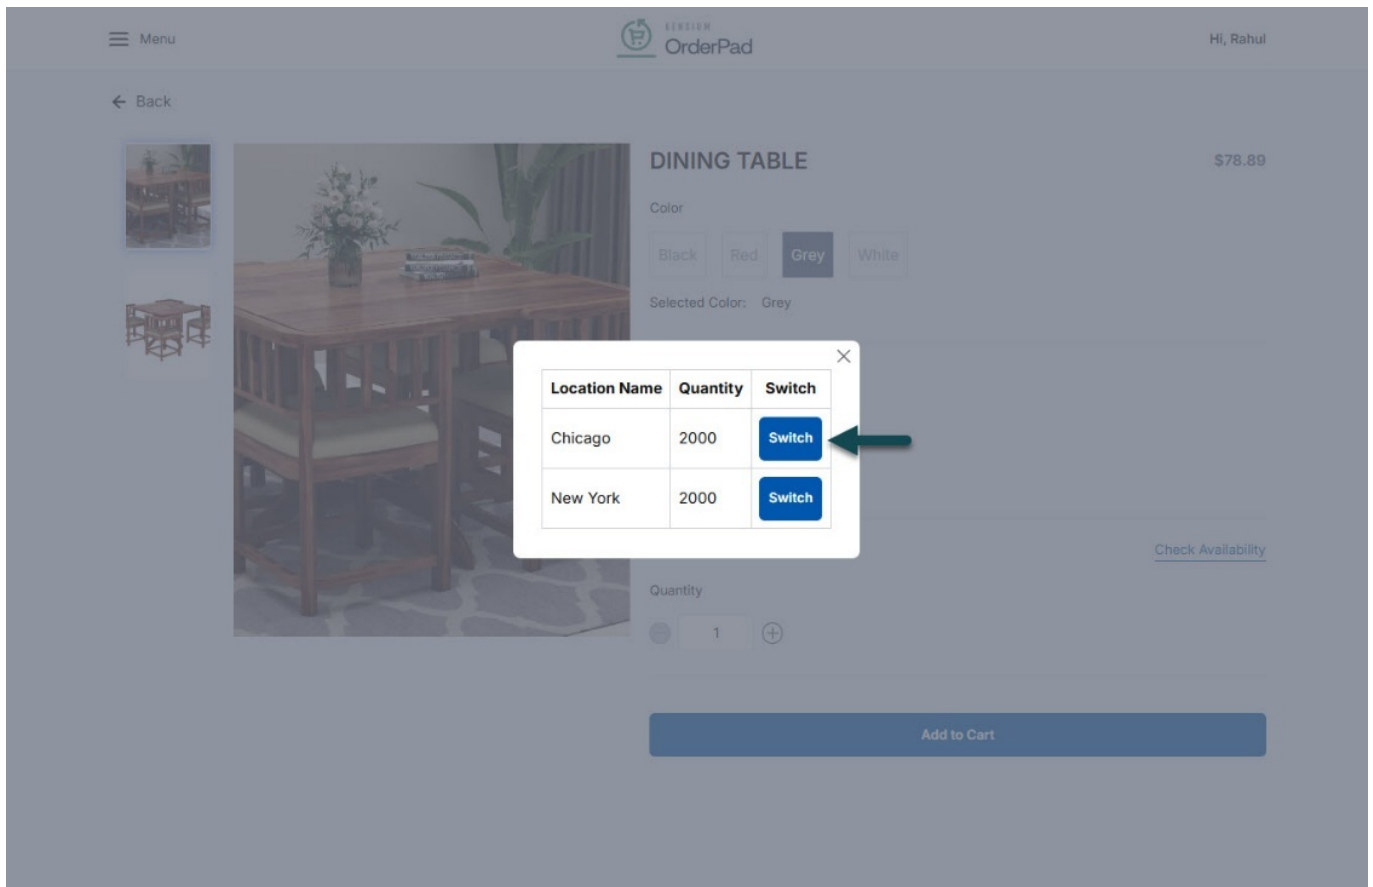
Menu

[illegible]
OrderPad

Hi, Rahul

Back

DINING TABLE

$78.89

Color

Black Red Grey White

Selected Color: Grey

| Location Name | Quantity | Switch |
|---|---|---|
| Chicago | 2000 | Switch |
| New York | 2000 | Switch |

Check Availability

Quantity

1

Add to Cart